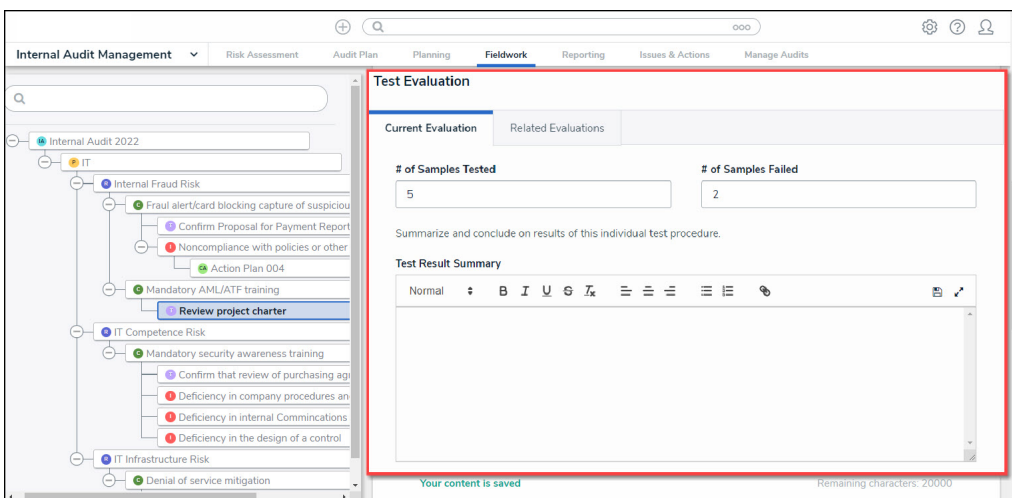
Internal Audit Management

Risk Assessment
Audit Plan
Planning
Fieldwork
Reporting
Issues & Actions
Manage Audits

UA Internal Audit 2022
P IT
R Internal Fraud Risk
C Fraul alert/card blocking capture of suspiciou
T Confirm Proposal for Payment Report
I Noncompliance with policies or other
CA Action Plan 004
C Mandatory AML/ATF training
T Review project charter
R IT Competence Risk
C Mandatory security awareness training
T Confirm that review of purchasing ag
I Deficiency in company procedures an
I Deficiency in internal Commincations
I Deficiency in the design of a control
R IT Infrastructure Risk
C Denial of service mitigation

Test Evaluation

Current Evaluation
Related Evaluations

# of Samples Tested
5
# of Samples Failed
2

Summarize and conclude on results of this individual test procedure.

Test Result Summary

Normal

Your content is saved
Remaining characters: 20000